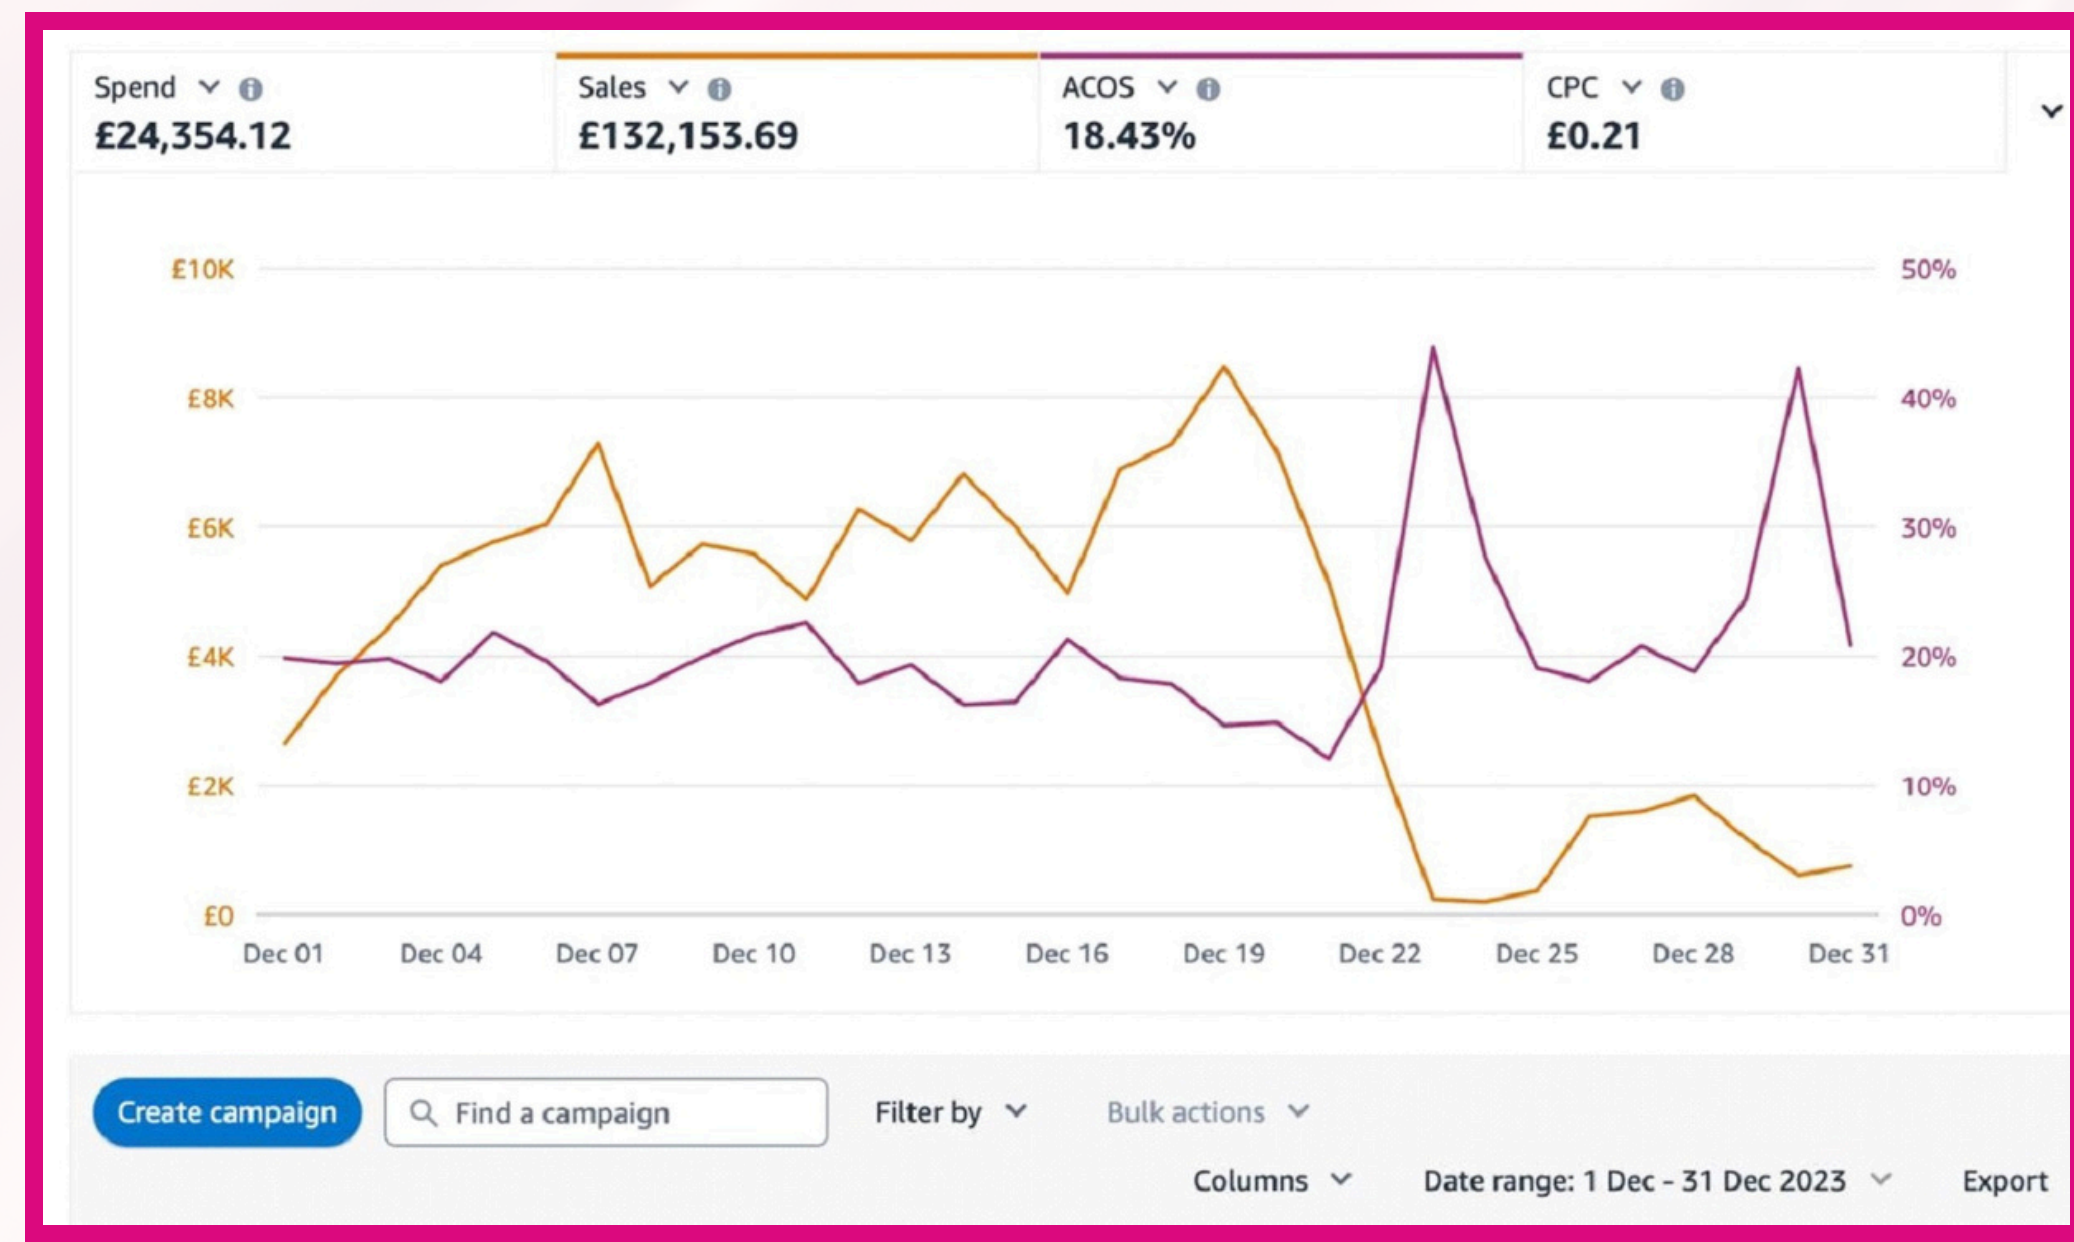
Spend
£24,354.12

Sales
£132,153.69

ACOS
18.43%

CPC
£0.21

£10K
£8K
£6K
£4K
£2K
£0

50%
40%
30%
20%
10%
0%

Dec 01 Dec 04 Dec 07 Dec 10 Dec 13 Dec 16 Dec 19 Dec 22 Dec 25 Dec 28 Dec 31

Create campaign
Find a campaign
Filter by
Bulk actions
Columns
Date range: 1 Dec - 31 Dec 2023
Export